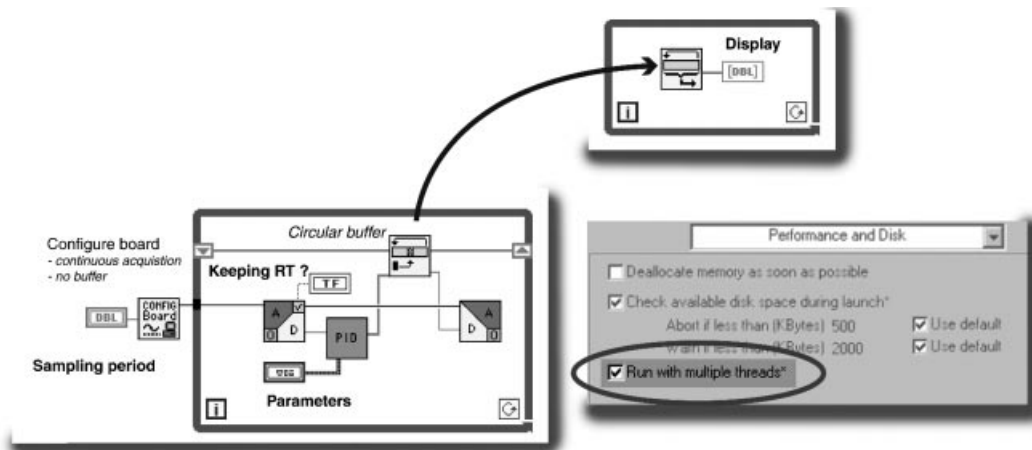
Display

[DBL]

i

Configure board
- continuous acquistion
- no buffer

Circular buffer

Keeping RT ?

TF

DBL

CONFIG Board

A D

PID

D A

Sampling period

Parameters

i

Performance and Disk

Deallocate memory as soon as possible

Check available disk space during launch*

Abort if less than (KBytes) 500

Use default

Warn if less than (KBytes) 2000

Use default

Run with multiple threads*